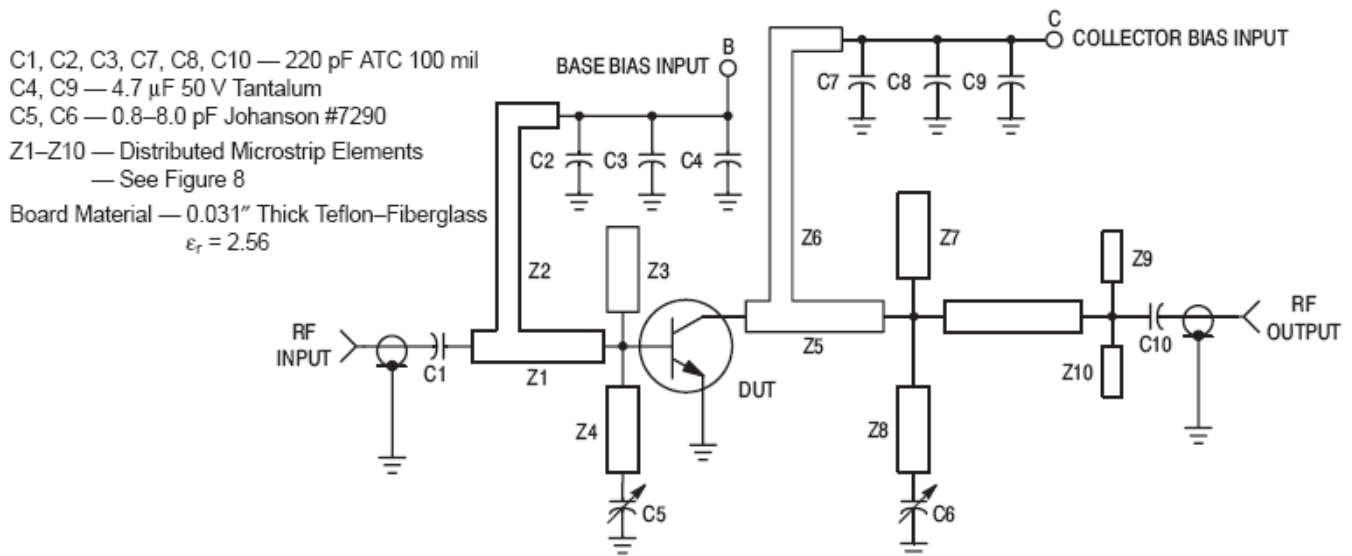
C1, C2, C3, C7, C8, C10 — 220 pF ATC 100 mil
C4, C9 — 4.7 μF 50 V Tantalum
C5, C6 — 0.8–8.0 pF Johanson #7290
Z1–Z10 — Distributed Microstrip Elements — See Figure 8
Board Material — 0.031″ Thick Teflon–Fiberglass $\varepsilon_r$ = 2.56

BASE BIAS INPUT
B
C
COLLECTOR BIAS INPUT
C7
C8
C9
C2
C3
C4
Z6
Z7
Z9
Z2
Z3
RF INPUT
C1
Z1
DUT
Z5
C10
RF OUTPUT
Z10
Z4
Z8
C5
C6